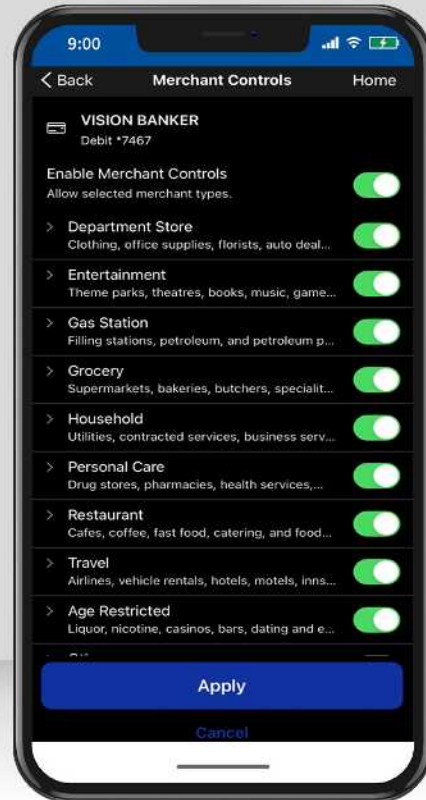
9:00

< Back Merchant Controls Home

VISION BANKER
Debit *7467

Enable Merchant Controls
Allow selected merchant types.

> Department Store
Clothing, office supplies, florists, auto deal...

> Entertainment
Theme parks, theatres, books, music, game...

> Gas Station
Filling stations, petroleum, and petroleum p...

> Grocery
Supermarkets, bakeries, butchers, specialit...

> Household
Utilities, contracted services, business serv...

> Personal Care
Drug stores, pharmacies, health services,...

> Restaurant
Cafes, coffee, fast food, catering, and food...

> Travel
Airlines, vehicle rentals, hotels, motels, inns...

> Age Restricted
Liquor, nicotine, casinos, bars, dating and e...

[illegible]

Apply

Cancel